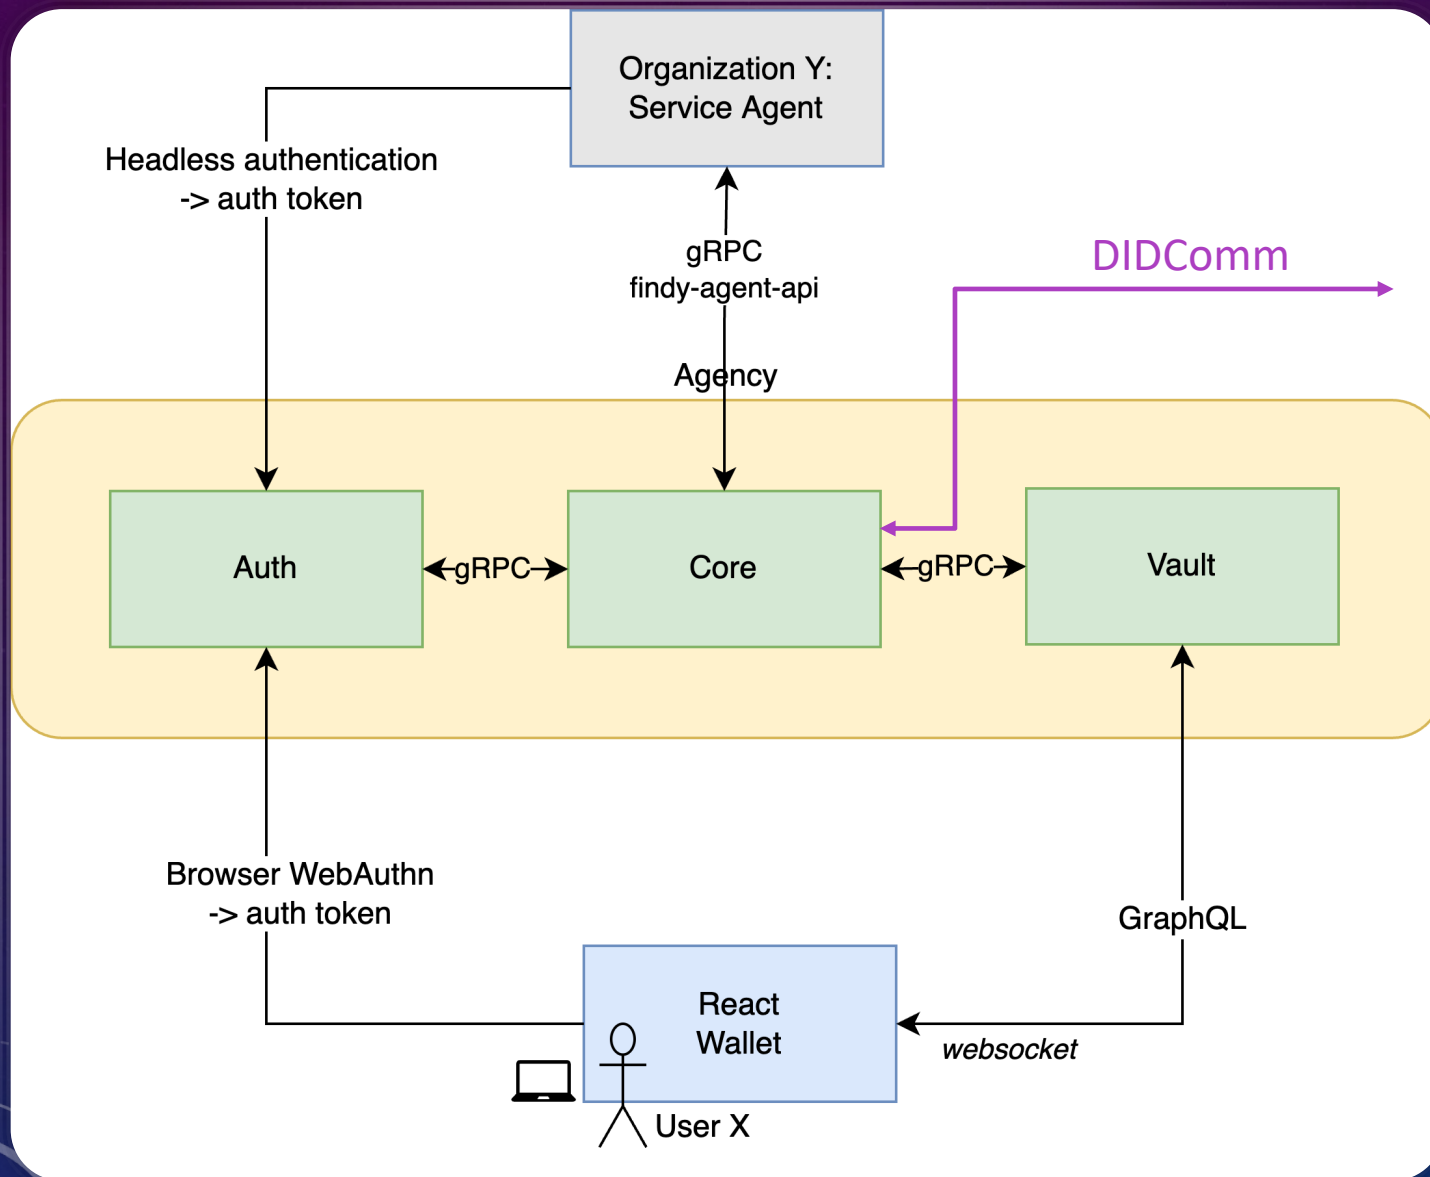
Organization Y:
Service Agent

Headless authentication
-> auth token

gRPC
findy-agent-api

DIDComm

Agency

Auth

gRPC

Core

gRPC

Vault

Browser WebAuthn
-> auth token

GraphQL

React
Wallet

websocket

User X